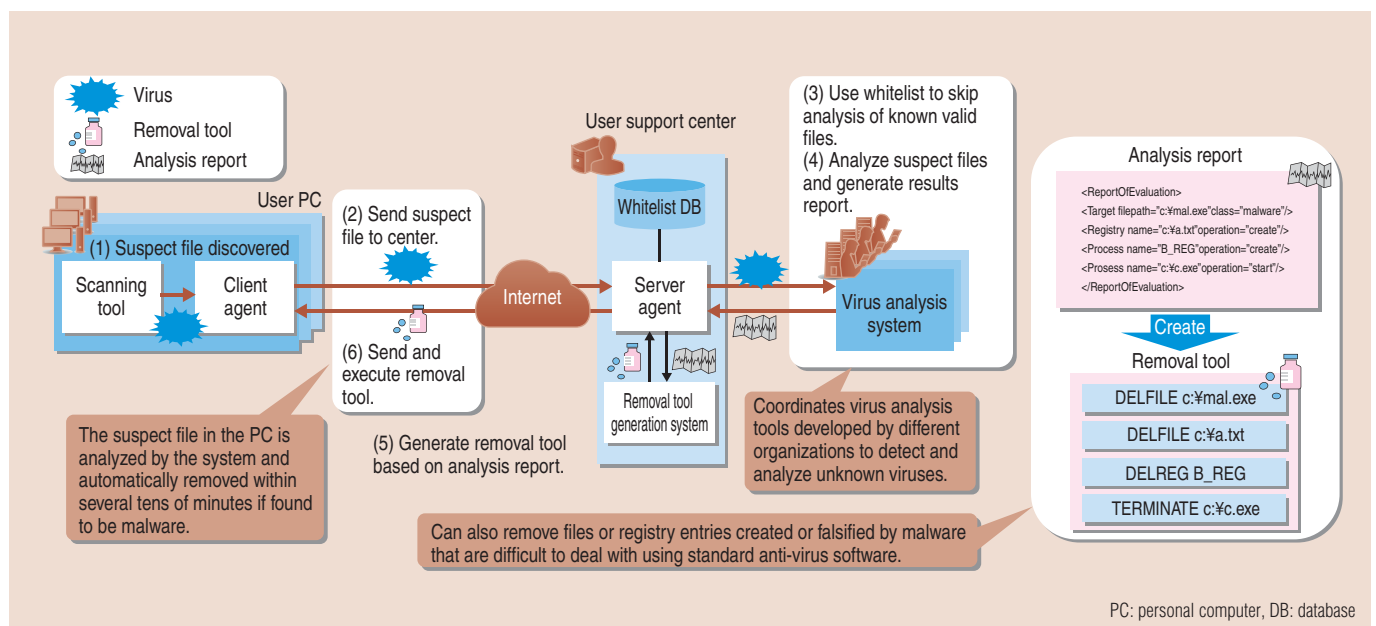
Virus
Removal tool
Analysis report

User PC
(1) Suspect file discovered
Scanning tool
Client agent

(2) Send suspect file to center.

(6) Send and execute removal tool.

Internet

User support center
Whitelist DB
Server agent
Removal tool generation system

(3) Use whitelist to skip analysis of known valid files.
(4) Analyze suspect files and generate results report.

Virus analysis system

Analysis report
<ReportOfEvaluation>
<Target filepath="c:¥mal.exe"class="malware"/>
<Registry name="c:¥a.txt"operation="create"/>
<Process name="B_REG"operation="create"/>
<Prosess name="c:¥c.exe"operation="start"/>
</ReportOfEvaluation>

Create

Removal tool
DELFILE c:¥mal.exe
DELFILE c:¥a.txt
DELREG B_REG
TERMINATE c:¥c.exe

The suspect file in the PC is analyzed by the system and automatically removed within several tens of minutes if found to be malware.

(5) Generate removal tool based on analysis report.

Coordinates virus analysis tools developed by different organizations to detect and analyze unknown viruses.

Can also remove files or registry entries created or falsified by malware that are difficult to deal with using standard anti-virus software.

PC: personal computer, DB: database